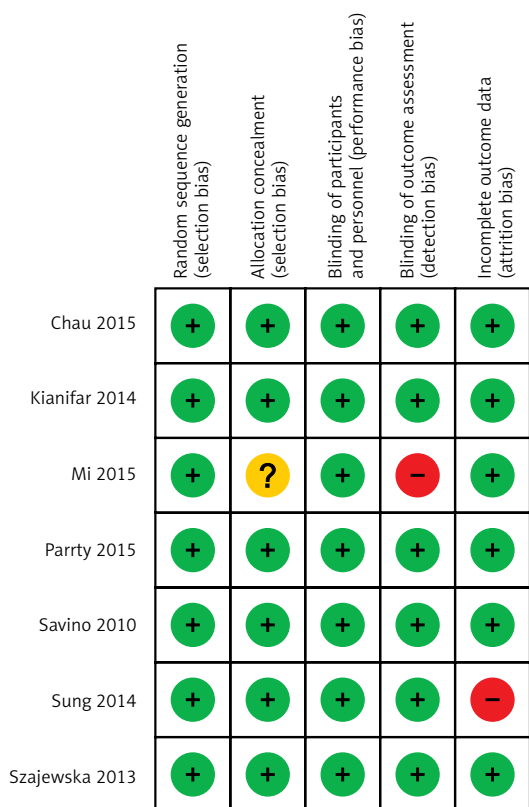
| | Random sequence generation (selection bias) | Allocation concealment (selection bias) | Blinding of participants and personnel (performance bias) | Blinding of outcome assessment (detection bias) | Incomplete outcome data (attrition bias) |
|---|---|---|---|---|---|
| Chau 2015 | + | + | + | + | + |
| Kianifar 2014 | + | + | + | + | + |
| Mi 2015 | + | ? | + | – | + |
| Parrty 2015 | + | + | + | + | + |
| Savino 2010 | + | + | + | + | + |
| Sung 2014 | + | + | + | + | – |
| Szajewska 2013 | + | + | + | + | + |